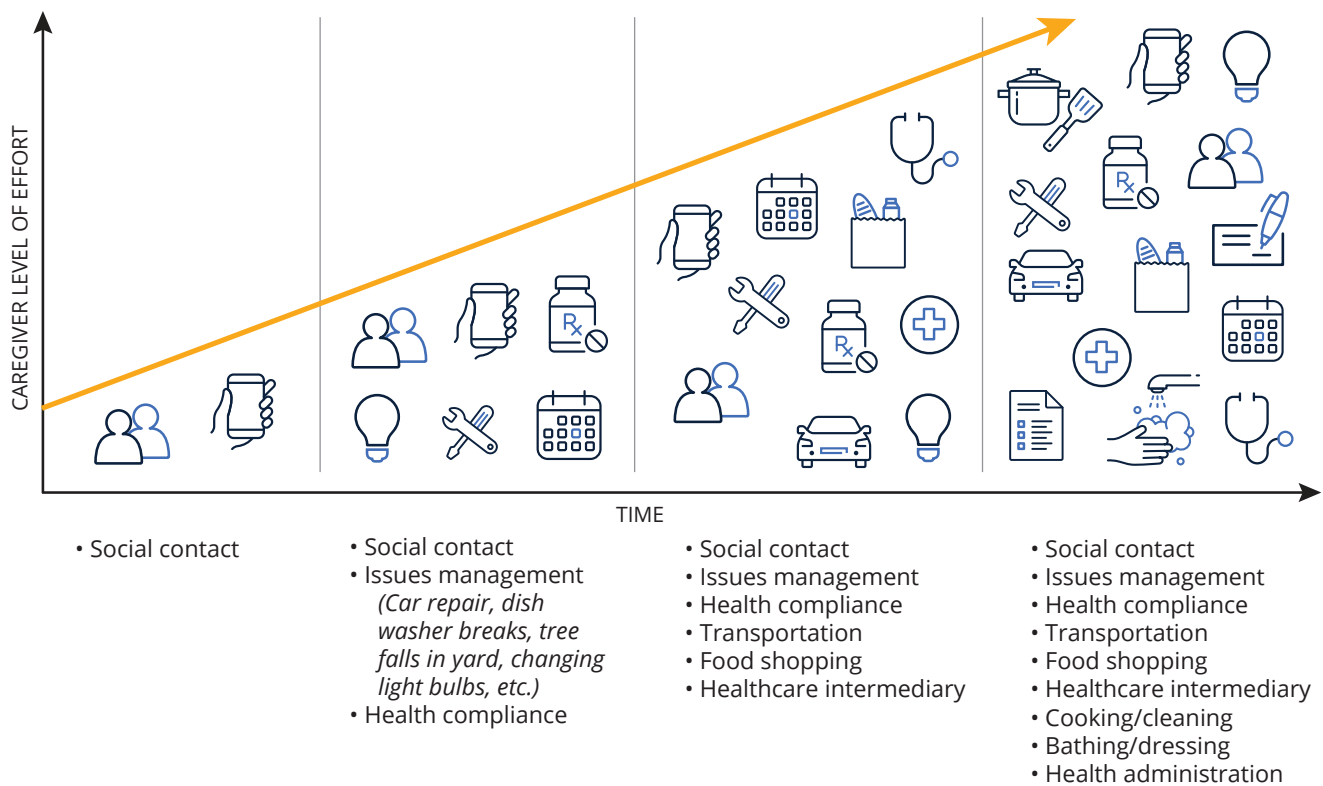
CAREGIVER LEVEL OF EFFORT

TIME

• Social contact

• Social contact
• Issues management
(Car repair, dish washer breaks, tree falls in yard, changing light bulbs, etc.)
• Health compliance

• Social contact
• Issues management
• Health compliance
• Transportation
• Food shopping
• Healthcare intermediary

• Social contact
• Issues management
• Health compliance
• Transportation
• Food shopping
• Healthcare intermediary
• Cooking/cleaning
• Bathing/dressing
• Health administration